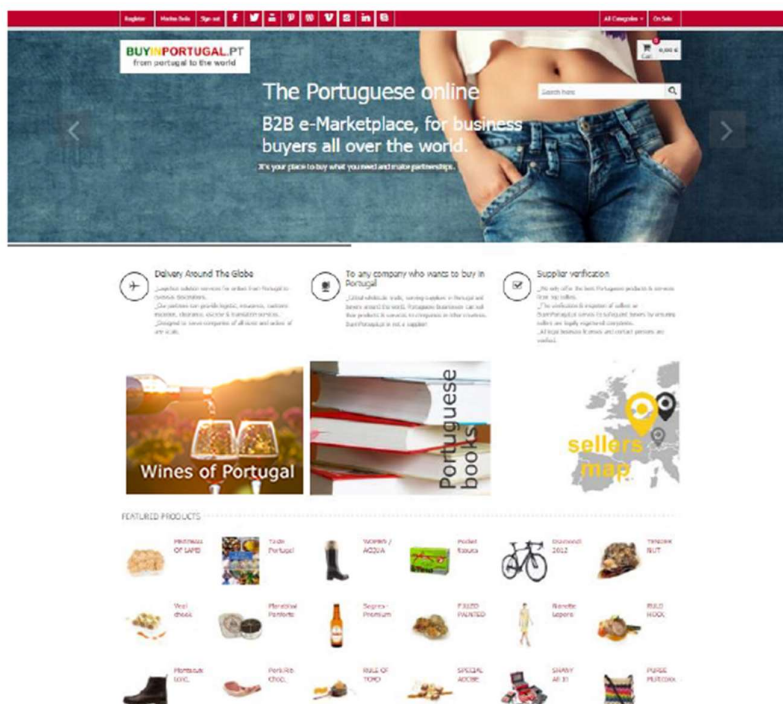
Register Marke Sale Sign out

All Categories On Sale

BUYINPORTUGAL.PT
from portugal to the world

0,00 €

Search here

The Portuguese online

B2B e-Marketplace, for business buyers all over the world.

It's your place to buy what you need and make partnerships.

Delivery Around The Globe

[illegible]

To any company who wants to buy in Portugal

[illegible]

Supplier verification

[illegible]

Wines of Portugal

Portuguese books

sellers map

FEATURED PRODUCTS

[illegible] OF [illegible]

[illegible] Portugal

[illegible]

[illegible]

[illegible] 2012

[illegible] NUT

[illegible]

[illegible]

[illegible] Premium

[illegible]

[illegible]

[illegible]

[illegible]

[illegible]

RULE OF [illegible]

SPECIAL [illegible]

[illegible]

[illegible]